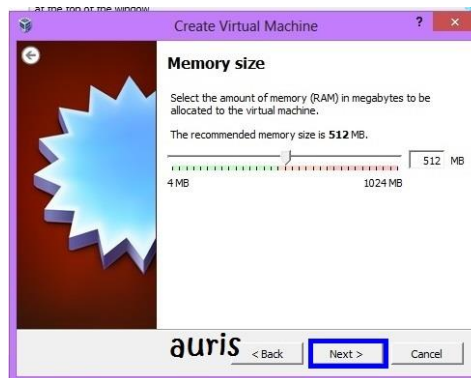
at the top of the window

Create Virtual Machine

?

Memory size

Select the amount of memory (RAM) in megabytes to be allocated to the virtual machine.

The recommended memory size is **512** MB.

512 MB

4 MB

1024 MB

auris

< Back

Next >

Cancel